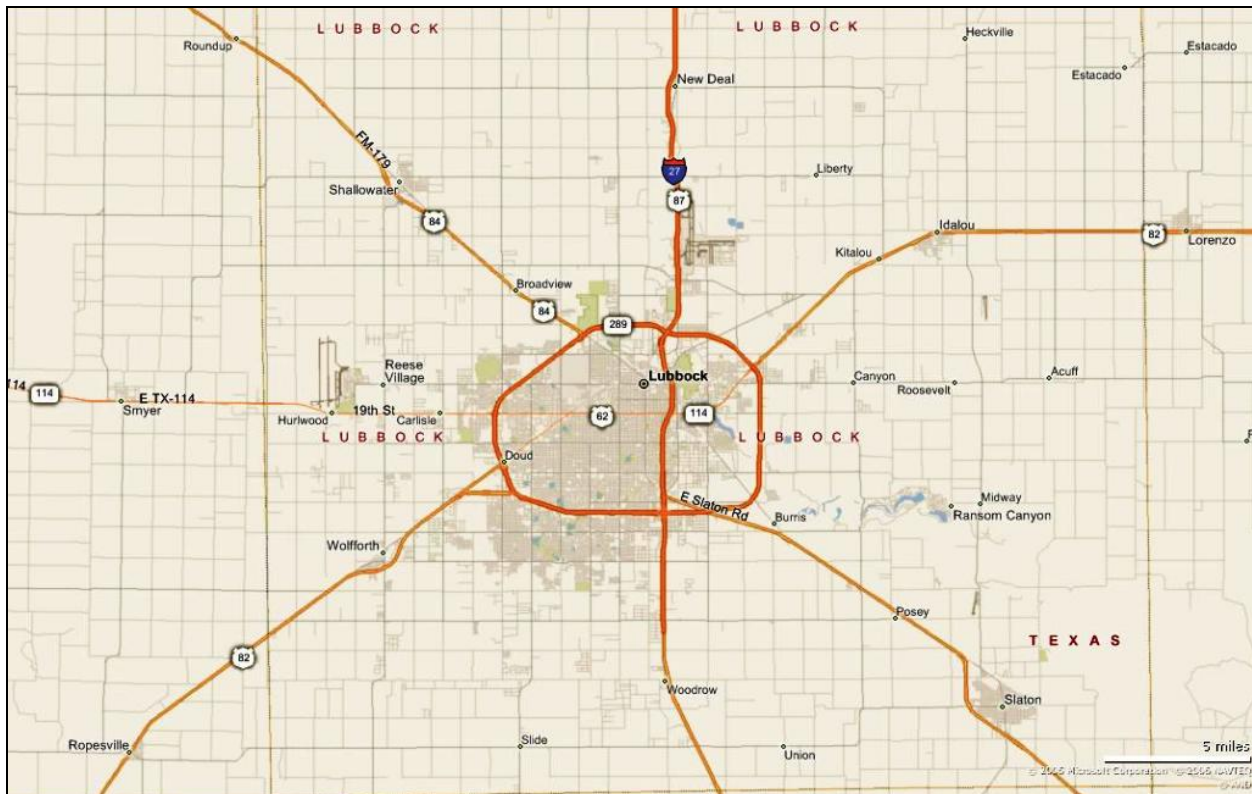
LUBBOCK
LUBBOCK
Roundup
Heckville
Estacado
Estacado
New Deal
FM-179
27
Liberty
Shallowater
87
84
Idalou
82
Lorenzo
Kitalou
Broadview
84
289
Lubbock
Reese Village
Canyon
Acuff
Roosevelt
114
114
E TX-114
Smyer
Hurlwood
19th St
Carlisle
62
114
LUBBOCK
LUBBOCK
Doud
E Slaton Rd
Burris
Midway
Ransom Canyon
Wolfforth
Posey
TEXAS
82
Woodrow
Slaton
Ropesville
Slide
Union
5 miles
© 2006 Microsoft Corporation © 2006 NAVTEQ